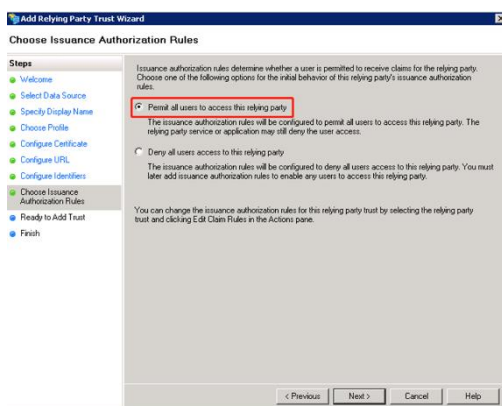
Add Relying Party Trust Wizard

Choose Issuance Authorization Rules

Steps
Welcome
Select Data Source
Specify Display Name
Choose Profile
Configure Certificate
Configure URL
Configure Identifiers
Choose Issuance Authorization Rules
Ready to Add Trust
Finish

Issuance authorization rules determine whether a user is permitted to receive claims for the relying party. Choose one of the following options for the initial behavior of this relying party's issuance authorization rules.

Permit all users to access this relying party

The issuance authorization rules will be configured to permit all users to access this relying party. The relying party service or application may still deny the user access.

Deny all users access to this relying party

The issuance authorization rules will be configured to deny all users access to this relying party. You must later add issuance authorization rules to enable any users to access this relying party.

You can change the issuance authorization rules for this relying party trust by selecting the relying party trust and clicking Edit Claim Rules in the Actions pane.

< Previous Next > Cancel Help